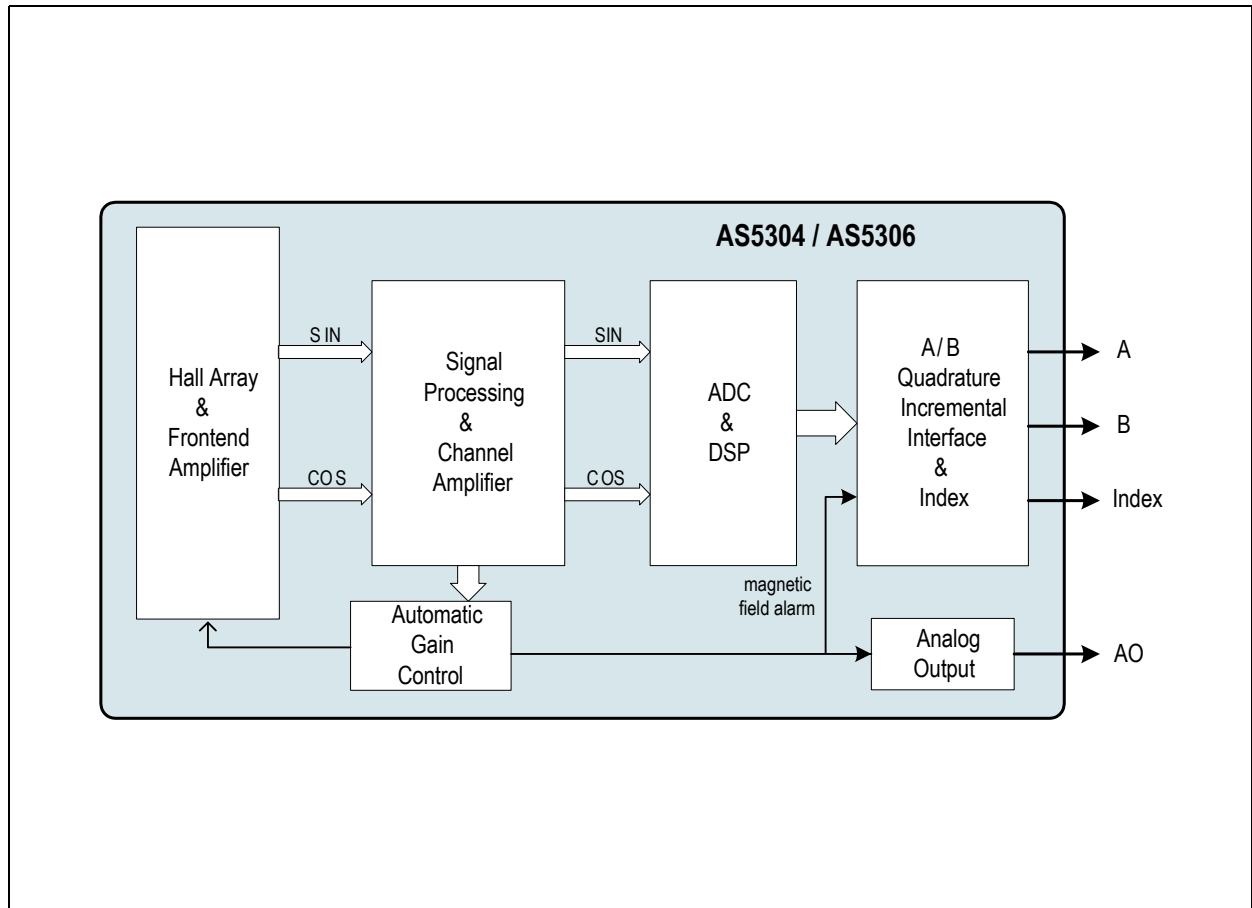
AS5304 / AS5306

Hall Array
&
Frontend
Amplifier

S IN

CO S

Signal
Processing
&
Channel
Amplifier

SIN

C OS

ADC
&
DSP

A/ B
Quadrature
Incremental
Interface
&
Index

A

B

Index

magnetic
field alarm

Automatic
Gain
Control

Analog
Output

AO